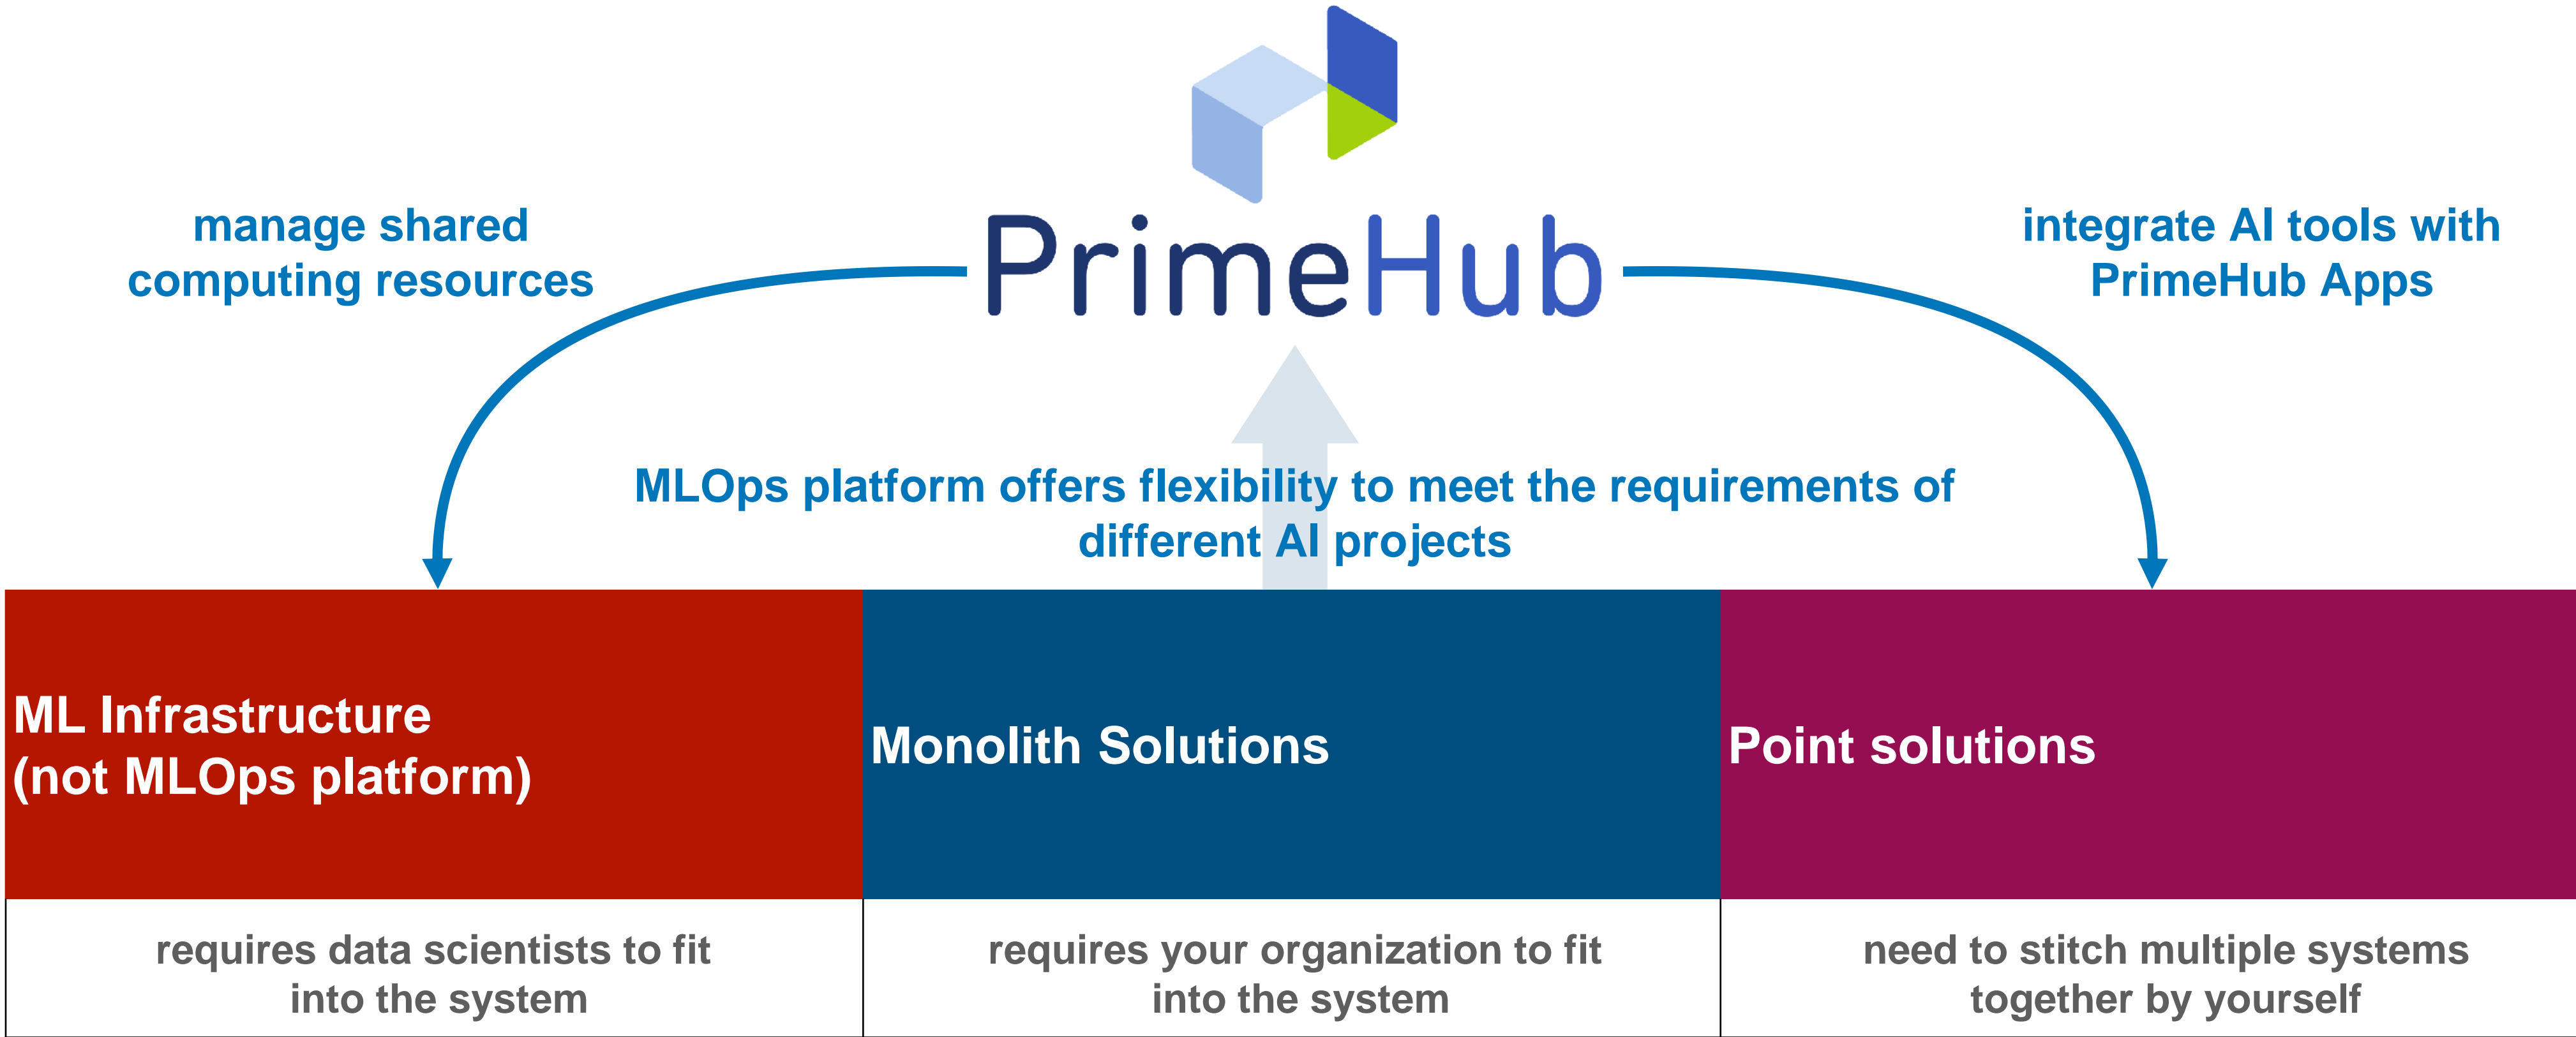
PrimeHub

manage shared computing resources

integrate AI tools with PrimeHub Apps

MLOps platform offers flexibility to meet the requirements of different AI projects

| ML Infrastructure (not MLOps platform) | Monolith Solutions | Point solutions |
|---|---|---|
| requires data scientists to fit into the system | requires your organization to fit into the system | need to stitch multiple systems together by yourself |